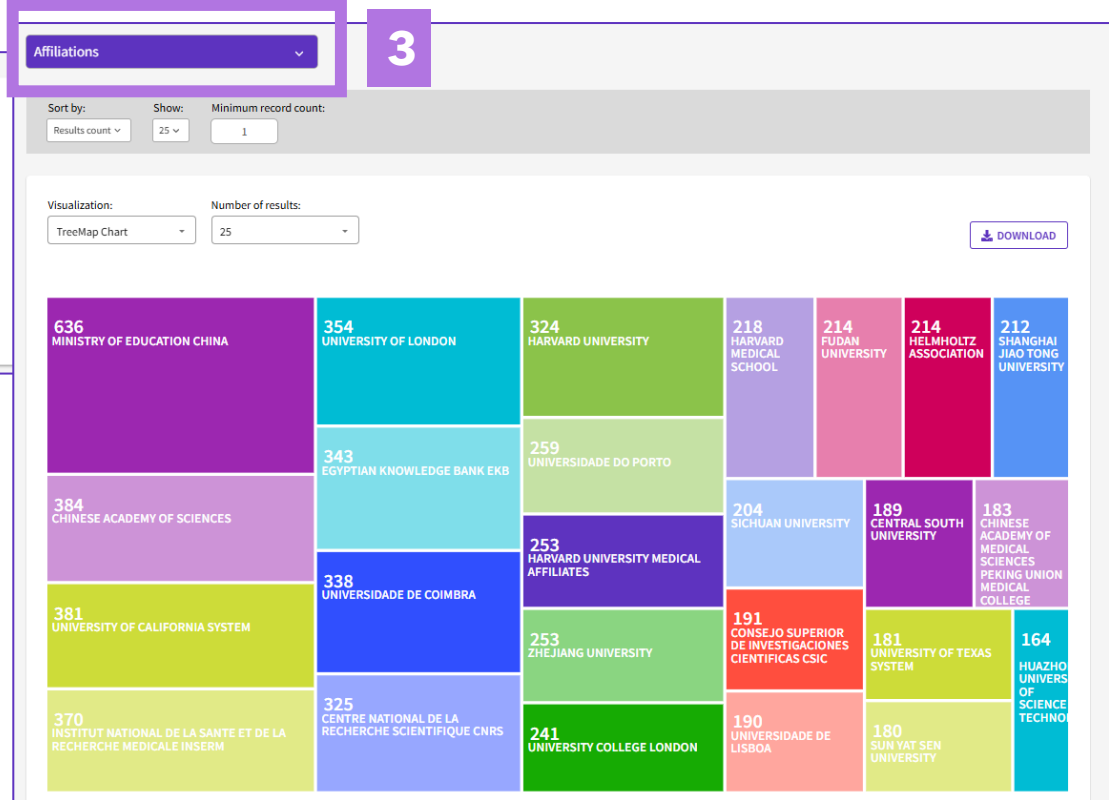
Affiliations

3

Sort by: Results count
Show: 25
Minimum record count: 1

Visualization: TreeMap Chart
Number of results: 25

DOWNLOAD

636
MINISTRY OF EDUCATION CHINA

354
UNIVERSITY OF LONDON

324
HARVARD UNIVERSITY

218
HARVARD MEDICAL SCHOOL

214
FUDAN UNIVERSITY

214
HELMHOLTZ ASSOCIATION

212
SHANGHAI JIAO TONG UNIVERSITY

343
EGYPTIAN KNOWLEDGE BANK EKB

259
UNIVERSIDADE DO PORTO

384
CHINESE ACADEMY OF SCIENCES

204
SICHUAN UNIVERSITY

189
CENTRAL SOUTH UNIVERSITY

183
CHINESE ACADEMY OF MEDICAL SCIENCES PEKING UNION MEDICAL COLLEGE

253
HARVARD UNIVERSITY MEDICAL AFFILIATES

338
UNIVERSIDADE DE COIMBRA

381
UNIVERSITY OF CALIFORNIA SYSTEM

191
CONSEJO SUPERIOR DE INVESTIGACIONES CIENTIFICAS CSIC

181
UNIVERSITY OF TEXAS SYSTEM

164
HUAZHO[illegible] UNIVERS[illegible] OF SCIENCE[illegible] TECHNO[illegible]

253
ZHEJIANG UNIVERSITY

370
INSTITUT NATIONAL DE LA SANTE ET DE LA RECHERCHE MEDICALE INSERM

325
CENTRE NATIONAL DE LA RECHERCHE SCIENTIFIQUE CNRS

190
UNIVERSIDADE DE LISBOA

180
SUN YAT SEN UNIVERSITY

241
UNIVERSITY COLLEGE LONDON